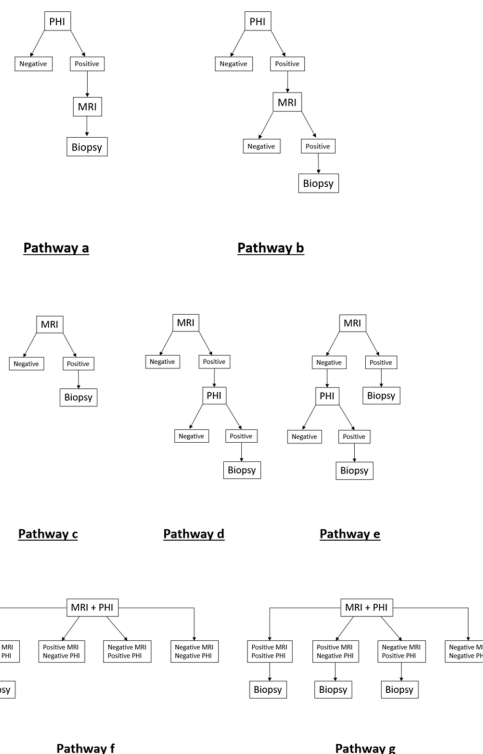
PHI

Negative

Positive

MRI

Biopsy

Pathway a

PHI

Negative

Positive

MRI

Negative

Positive

Biopsy

Pathway b

MRI

Negative

Positive

Biopsy

Pathway c

MRI

Negative

Positive

PHI

Negative

Positive

Biopsy

Pathway d

MRI

Negative

Positive

PHI

Biopsy

Negative

Positive

Biopsy

Pathway e

MRI + PHI

MRI PHI

Positive MRI Negative PHI

Negative MRI Positive PHI

Negative MRI Negative PHI

psy

Pathway f

MRI + PHI

Positive MRI Positive PHI

Positive MRI Negative PHI

Negative MRI Positive PHI

Negative MR Negative PH

Biopsy

Biopsy

Biopsy

Pathway g